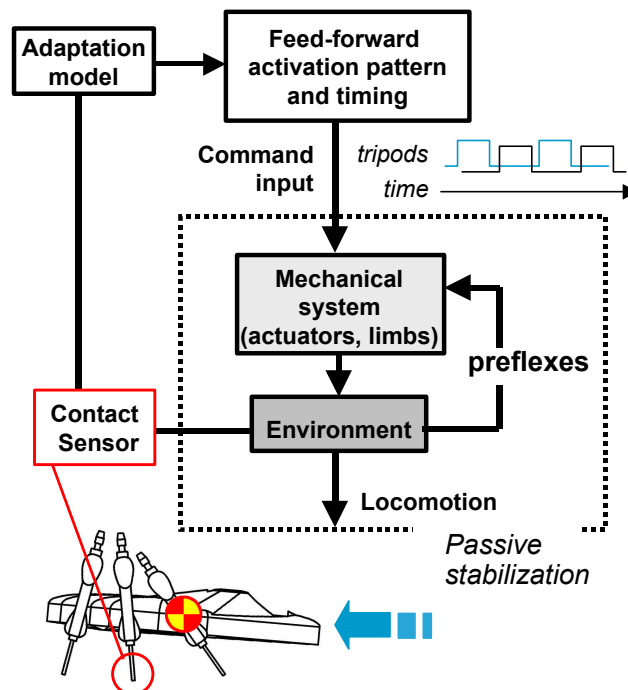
Adaptation model

Feed-forward activation pattern and timing

Command input

tripods

time

Mechanical system (actuators, limbs)

preflexes

Contact Sensor

Environment

Locomotion

Passive stabilization